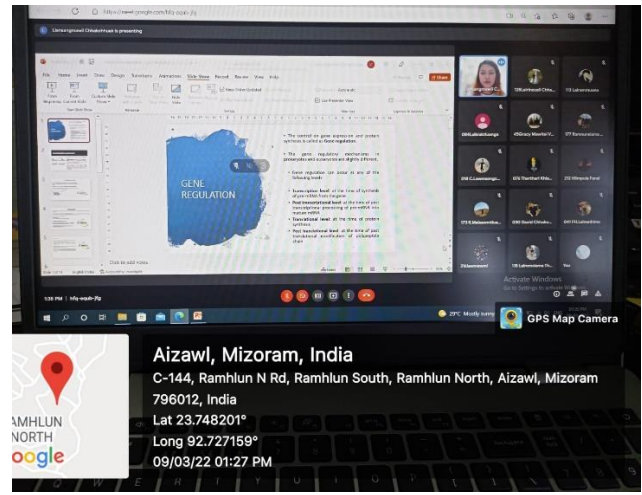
https://meet.google.com/kfq-eqab-jfg

Lalrengmawii Chhakchhuak is presenting

File Home Insert Draw Design Transitions Animations Slide Show Record Review View Help

GENE REGULATION

• The control on gene expression and protein synthesis is called as Gene regulation.

• The gene regulatory mechanism in prokaryotes and eukaryotes are slightly different.

• Gene regulation can occur at any of the following levels:

• Transcription level: at the time of synthesis of pre-mRNA from the gene

• Post transcriptional level: at the time of post transcriptional processing of pre-mRNA into mature mRNA

• Translational level: at the time of protein synthesis.

• Post translational level: at the time of post translational modification of polypeptide chain

Click to add notes

1:38 PM | kfq-eqab-jfg

Activate Windows
Go to Settings to activate Windows.

29°C Mostly sunny

GPS Map Camera

Aizawl, Mizoram, India
C-144, Ramhlun N Rd, Ramhlun South, Ramhlun North, Aizawl, Mizoram 796012, India
Lat 23.748201°
Long 92.727159°
09/03/22 01:27 PM

AMHLUN
NORTH
oogle